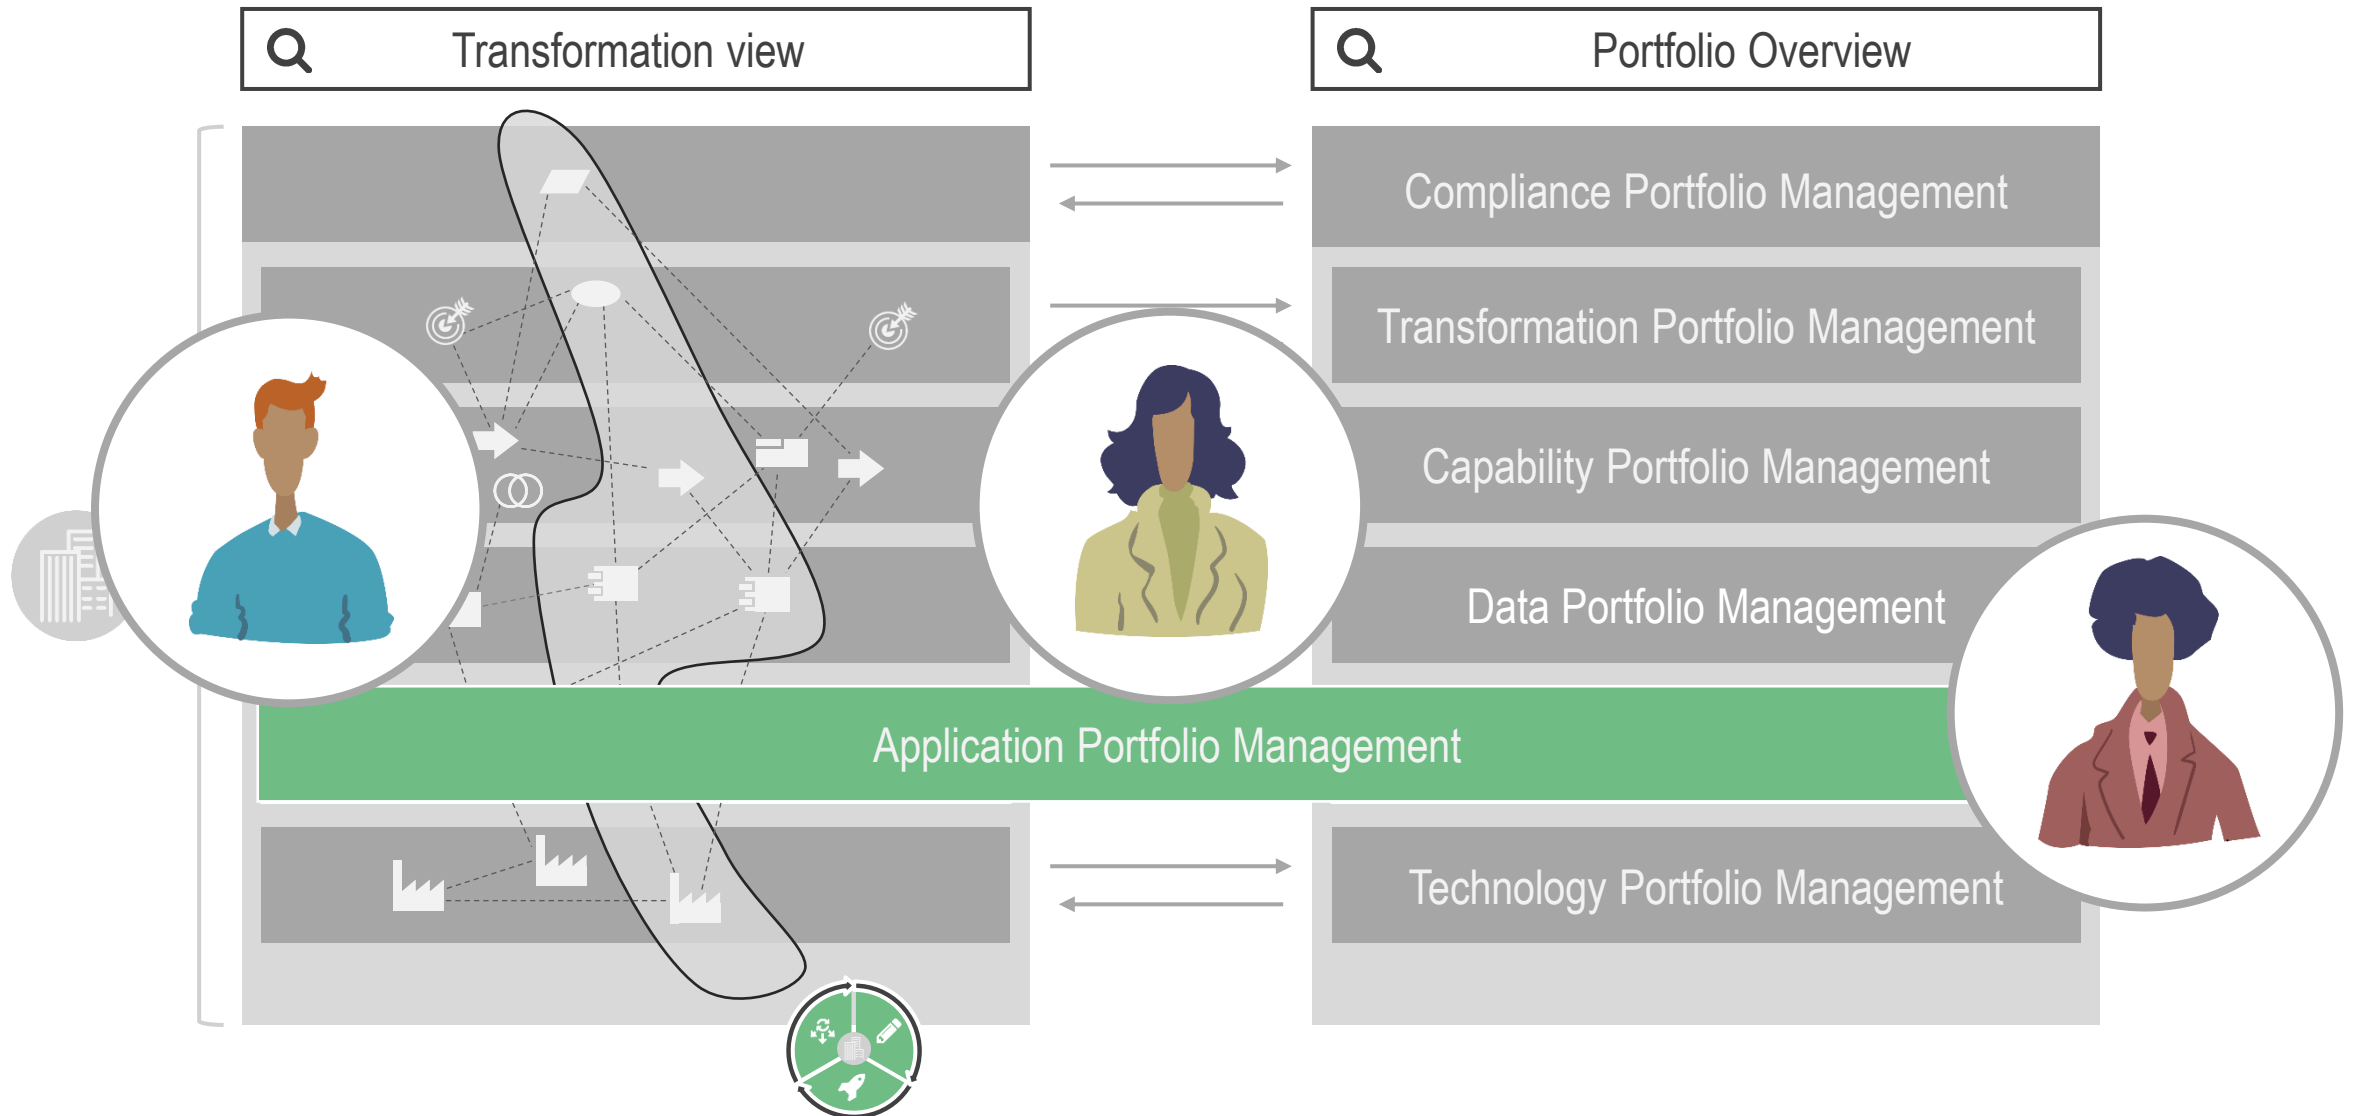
Transformation view

Portfolio Overview

Compliance Portfolio Management

Transformation Portfolio Management

Capability Portfolio Management

Data Portfolio Management

Application Portfolio Management

Technology Portfolio Management